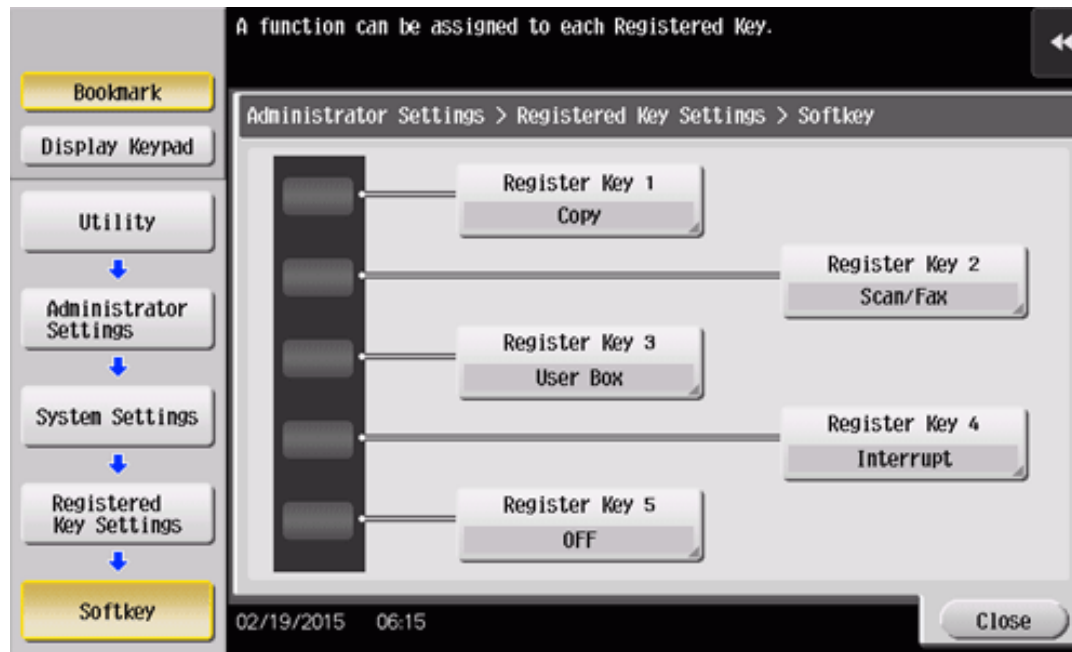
A function can be assigned to each Registered Key.

Bookmark

Display Keypad

Utility

Administrator Settings

System Settings

Registered Key Settings

Softkey

Administrator Settings > Registered Key Settings > Softkey

Register Key 1
Copy

Register Key 2
Scan/Fax

Register Key 3
User Box

Register Key 4
Interrupt

Register Key 5
OFF

02/19/2015 06:15

Close